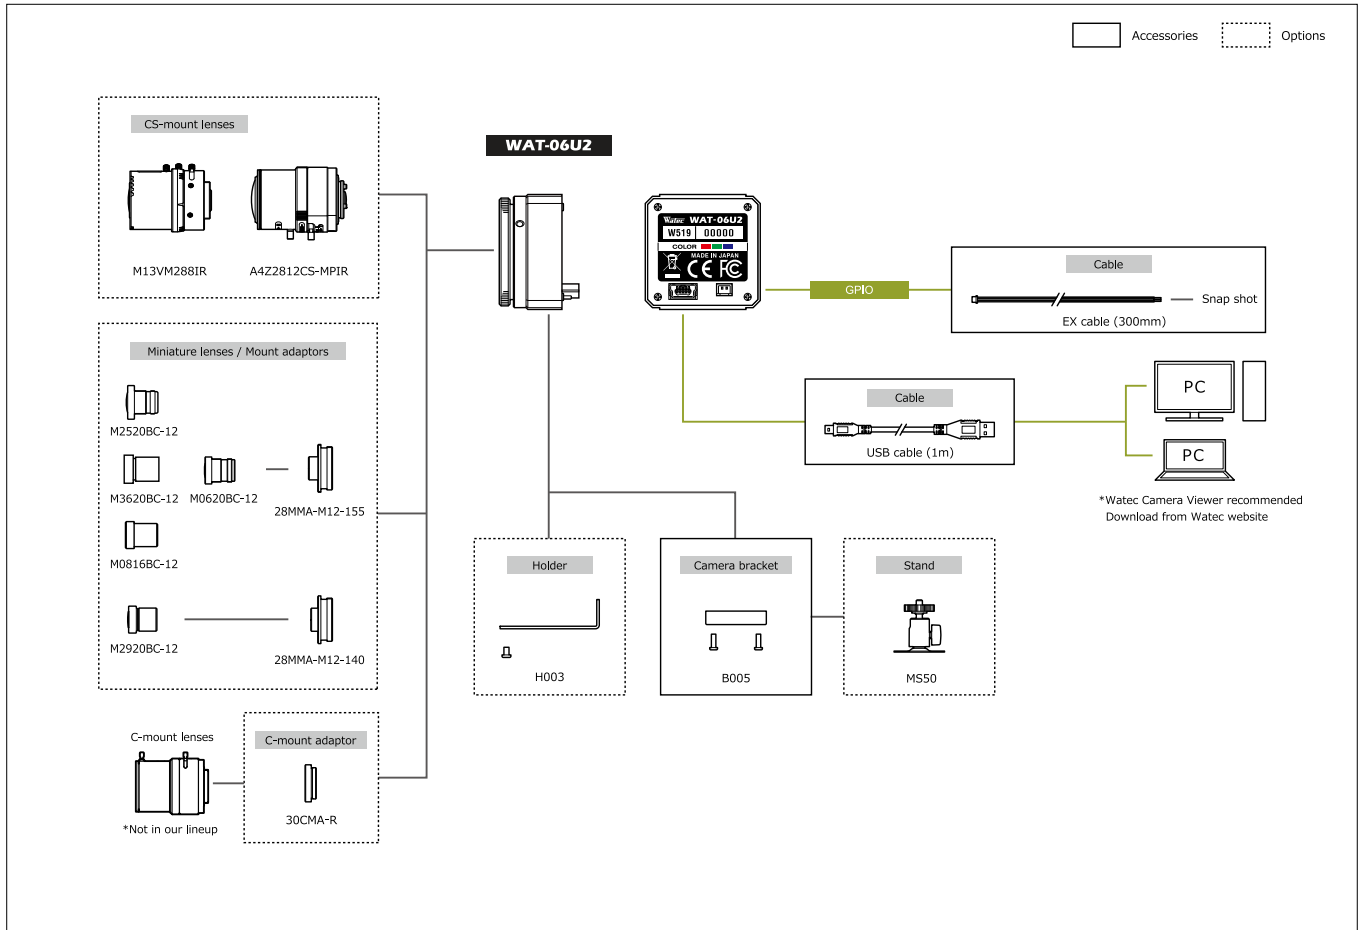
Accessories Options

CS-mount lenses

M13VM288IR A4Z2812CS-MPIR

WAT-06U2

Watec WAT-06U2
W519 00000
COLOR
MADE IN JAPAN
CE FC

GPIO

Cable

Snap shot

EX cable (300mm)

Miniature lenses / Mount adaptors

M2520BC-12

M3620BC-12 M0620BC-12

28MMA-M12-155

M0816BC-12

M2920BC-12

28MMA-M12-140

Cable

USB cable (1m)

PC

PC

*Watec Camera Viewer recommended
Download from Watec website

Holder

H003

Camera bracket

B005

Stand

MS50

C-mount lenses

*Not in our lineup

C-mount adaptor

30CMA-R